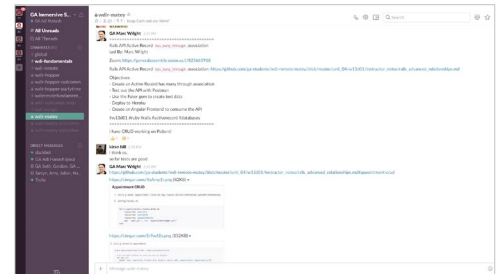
GA Immersive S...
GA Matt Wright
All Unreads
All Threads
CHANNELS
# general
# wdi-fundamentals
# wdi-remote
# wdi-hopper
# wdi-hopper-outcomes
# wdi-hopper-partners
# wdi-matey

DIRECT MESSAGES
slackbot
GA Matt Wright (you)

#wdi-matey
Search

GA Matt Wright
Rails API Active Record has_many_through association
led By: Matt Wright

Zoom: https://generalassembly.zoom.us/j/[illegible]

Rails API Active Record has_many_through association https://github.com/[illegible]

Objectives
- Create a Active Record has many through association
- Test out the API with Postman
- Use the Faker gem to create test data
- Deploy to Heroku
- Create an Angular Frontend to consume the API

the EDGE Angular Rails Rails Hammered Workshop

I have CRUD working on Postman!

steve hill
i think so
so far tests are good

GA Matt Wright
https://github.com/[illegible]
https://imgur.com/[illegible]

Appointment CRUD

https://imgur.com/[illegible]

Message wdi-matey